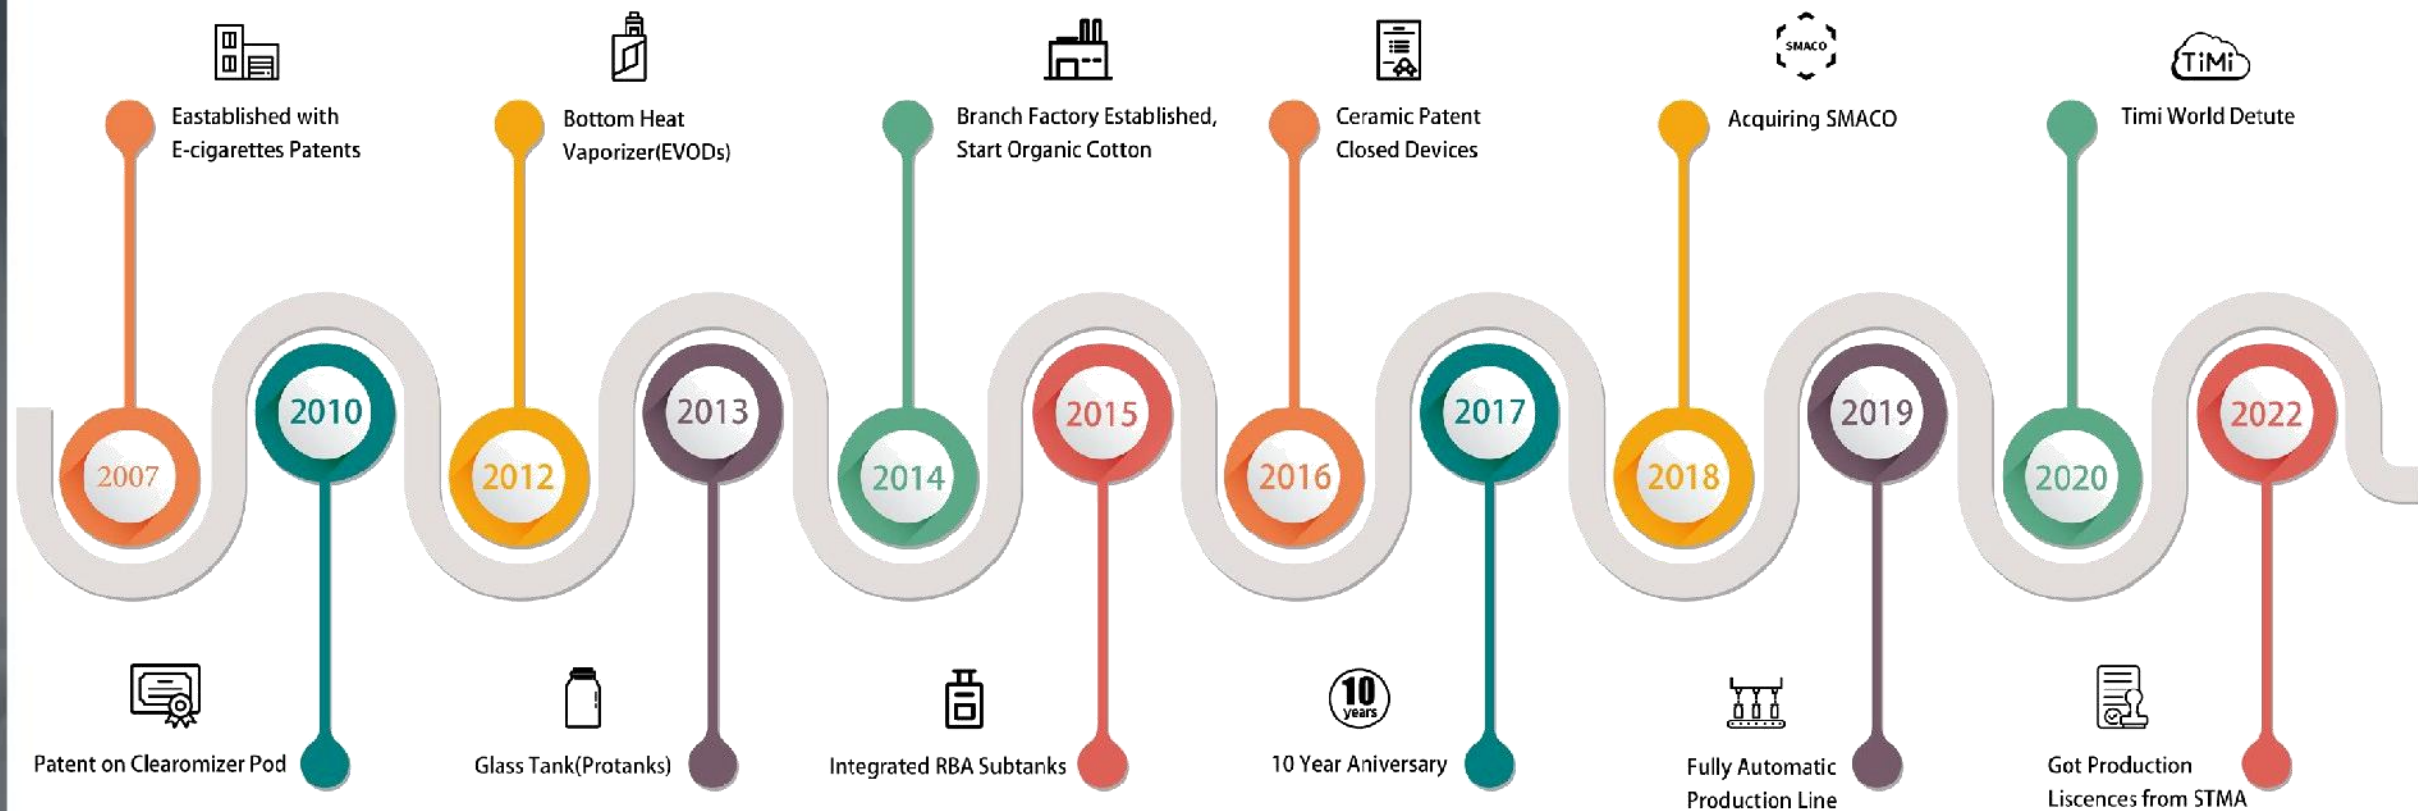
Eastablished with E-cigarettes Patents

Bottom Heat Vaporizer(EVODs)

Branch Factory Established, Start Organic Cotton

Ceramic Patent Closed Devices

SMACO

Acquiring SMACO

TiMi

Timi World Detute

2007

2010

2012

2013

2014

2015

2016

2017

2018

2019

2020

2022

Patent on Clearomizer Pod

Glass Tank(Protanks)

Integrated RBA Subtanks

10 years

10 Year Aniversary

Fully Automatic Production Line

Got Production Liscences from STMA